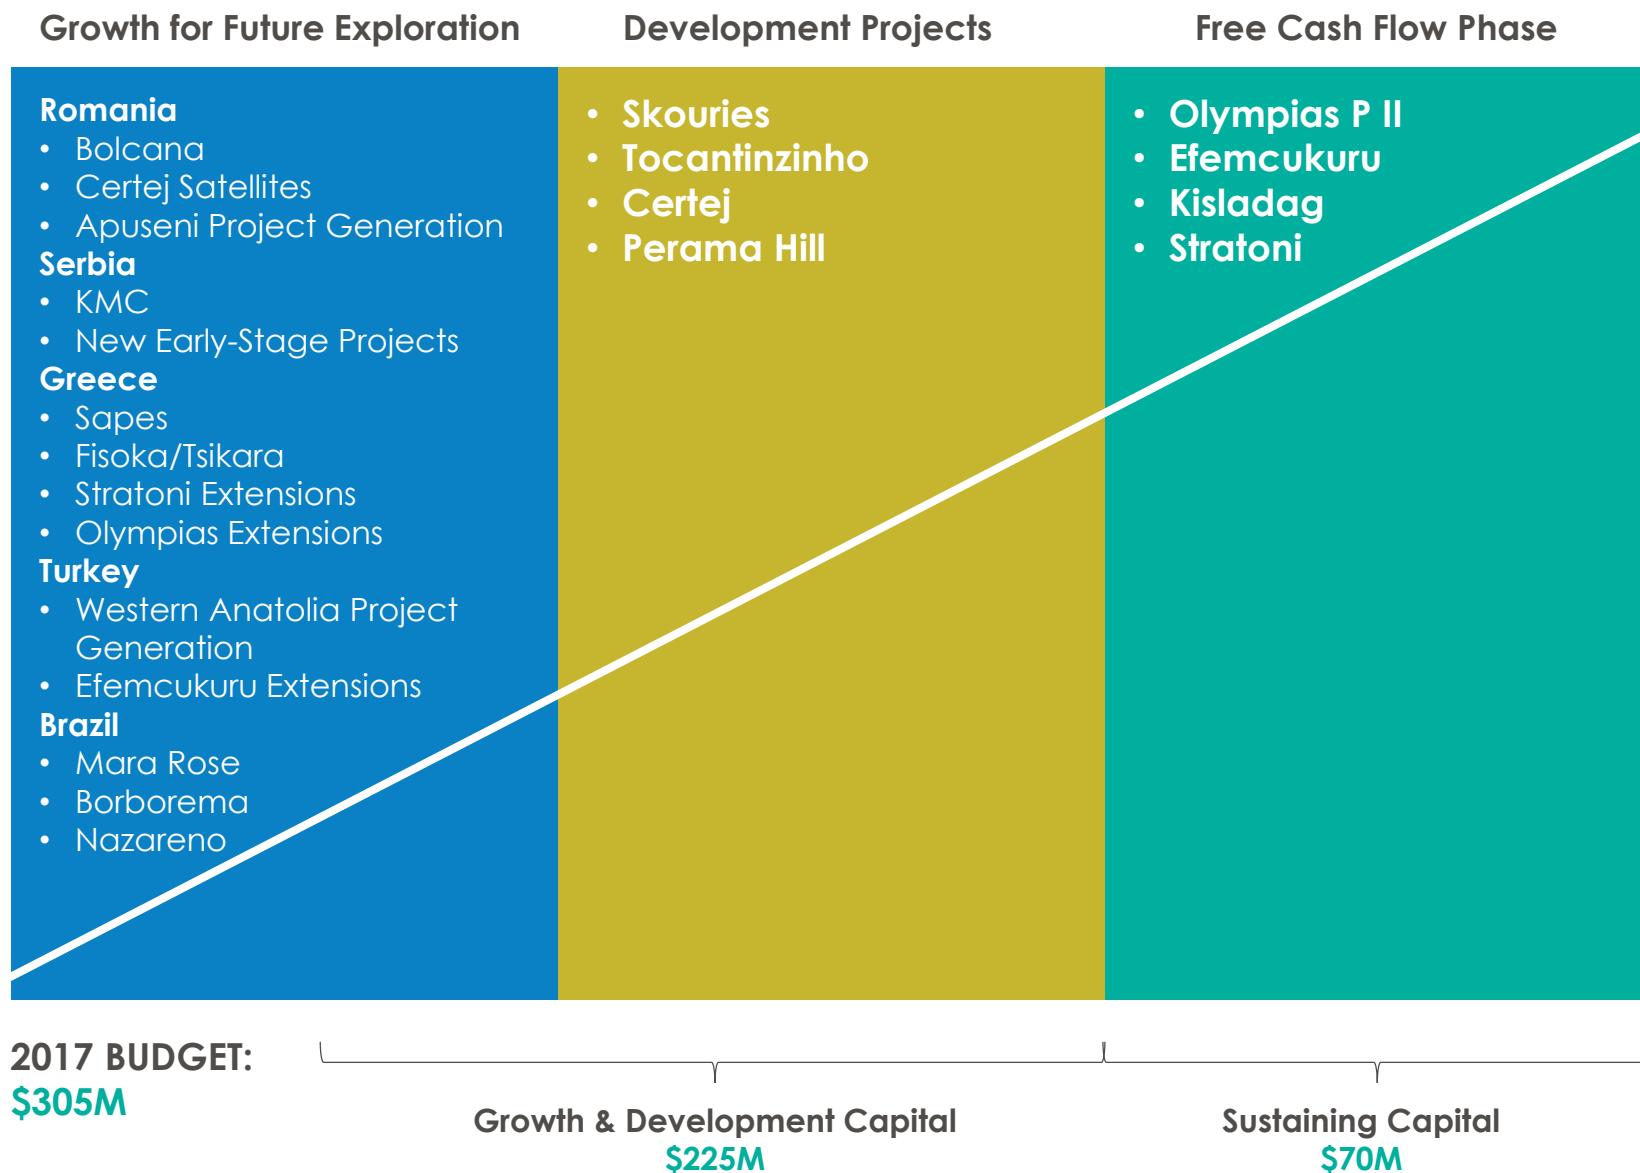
Growth for Future Exploration

Development Projects

Free Cash Flow Phase

Romania
- Bolcana
- Certej Satellites
- Apuseni Project Generation

Serbia
- KMC
- New Early-Stage Projects

Greece
- Sapes
- Fisoka/Tsikara
- Stratoni Extensions
- Olympias Extensions

Turkey
- Western Anatolia Project Generation
- Efemcukuru Extensions

Brazil
- Mara Rose
- Borborema
- Nazareno

- Skouries
- Tocantinzinho
- Certej
- Perama Hill

- Olympias P II
- Efemcukuru
- Kisladag
- Stratoni

2017 BUDGET:
$305M

Growth & Development Capital
$225M

Sustaining Capital
$70M